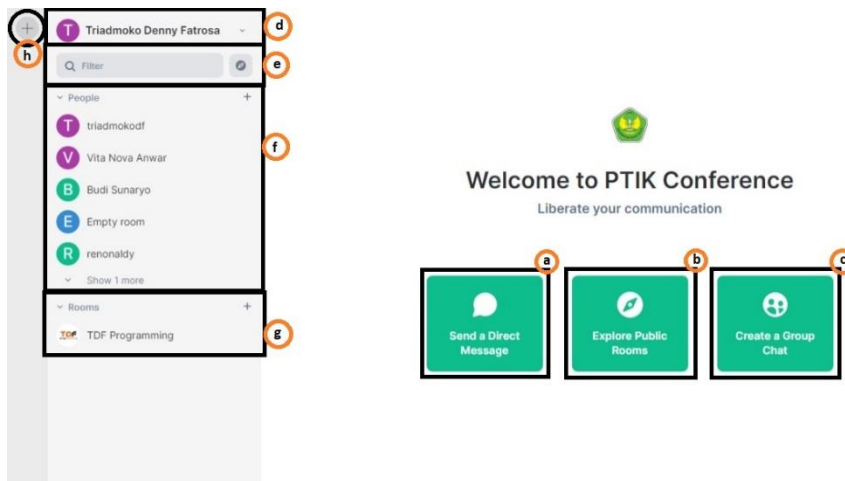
+
h
T Triadmoko Denny Fatrosa
d
Filter
e
People +
T triadmokodf
V Vita Nova Anwar
B Budi Sunaryo
E Empty room
R renonaldy
Show 1 more
f
Rooms +
TDF Programming
g

Welcome to PTIK Conference
Liberate your communication

a
Send a Direct Message
b
Explore Public Rooms
c
Create a Group Chat